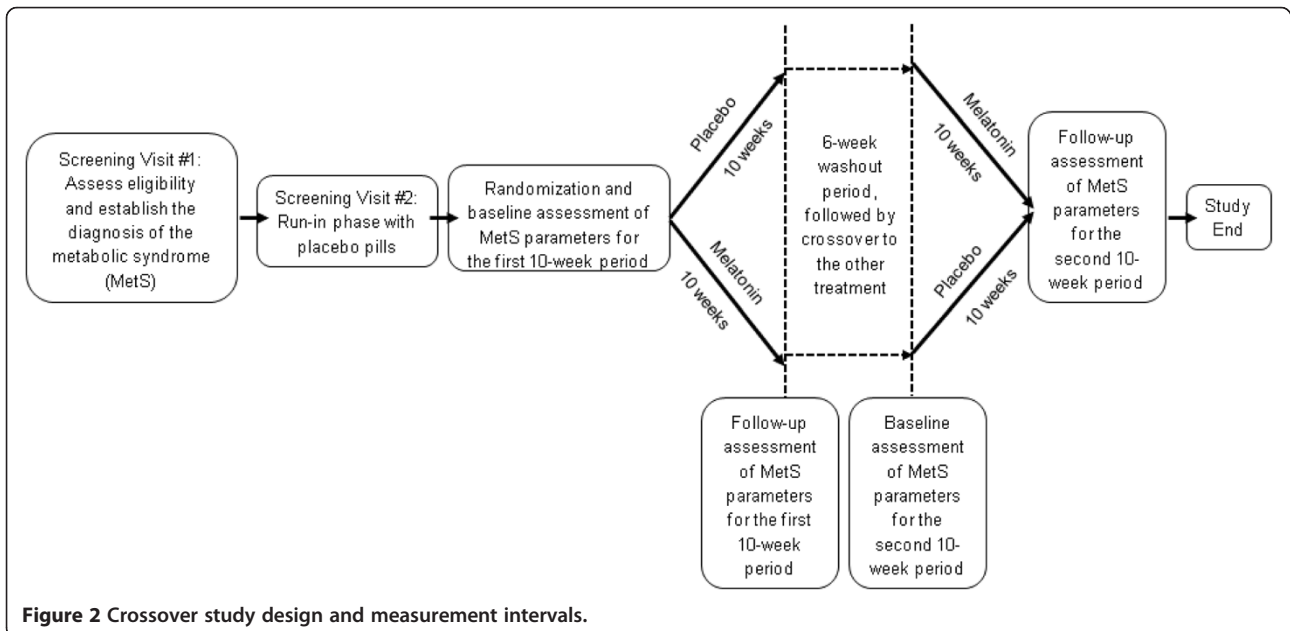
Screening Visit #1: Assess eligibility and establish the diagnosis of the metabolic syndrome (MetS)

Screening Visit #2: Run-in phase with placebo pills

Randomization and baseline assessment of MetS parameters for the first 10-week period

Placebo
10 weeks

Melatonin
10 weeks

6-week washout period, followed by crossover to the other treatment

Melatonin
10 weeks

Placebo
10 weeks

Follow-up assessment of MetS parameters for the second 10-week period

Study End

Follow-up assessment of MetS parameters for the first 10-week period

Baseline assessment of MetS parameters for the second 10-week period

Figure 2 Crossover study design and measurement intervals.